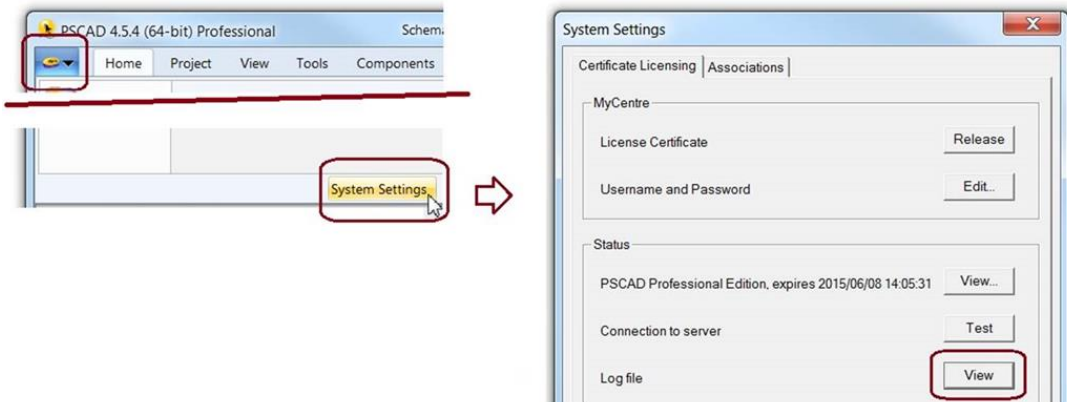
PSCAD 4.5.4 (64-bit) Professional

Schem

Home Project View Tools Components

System Settings

System Settings

X

Certificate Licensing | Associations

MyCentre

License Certificate

Release

Username and Password

Edit...

Status

PSCAD Professional Edition, expires 2015/06/08 14:05:31

View...

Connection to server

Test

Log file

View